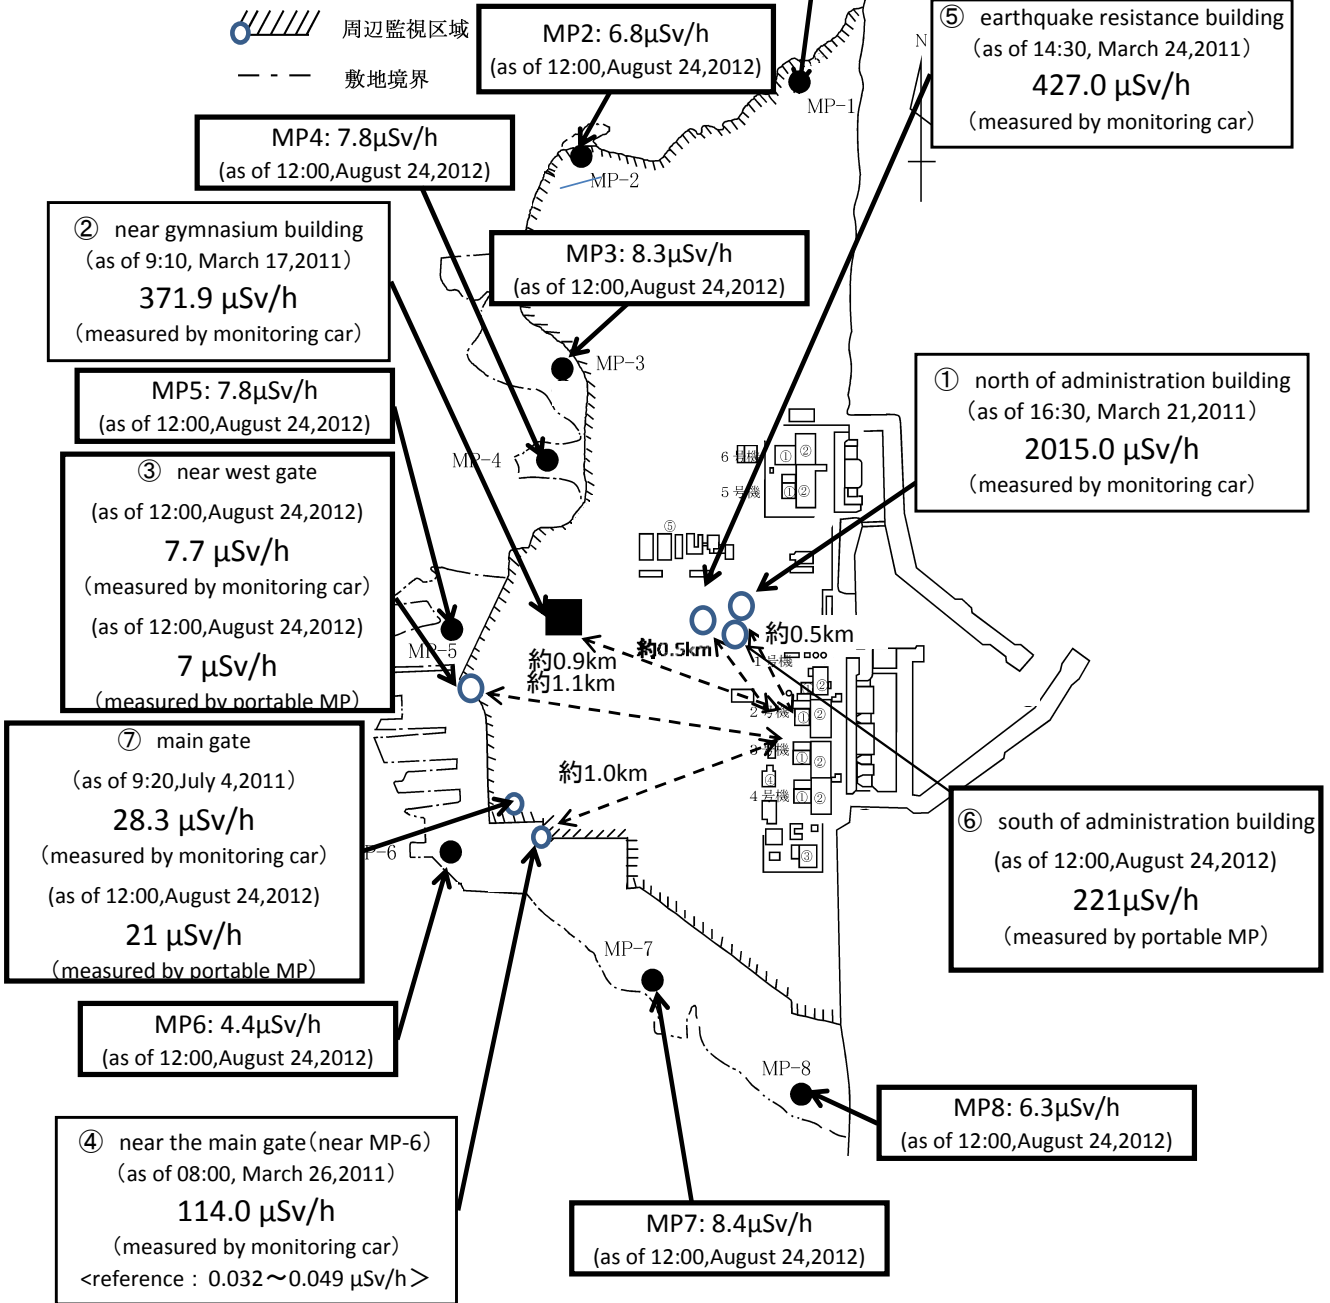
周辺監視区域

敷地境界

MP2: 6.8μSv/h
(as of 12:00,August 24,2012)

⑤ earthquake resistance building
(as of 14:30, March 24,2011)
427.0 μSv/h
(measured by monitoring car)

N

MP-1

MP4: 7.8μSv/h
(as of 12:00,August 24,2012)

MP-2

② near gymnasium building
(as of 9:10, March 17,2011)
371.9 μSv/h
(measured by monitoring car)

MP3: 8.3μSv/h
(as of 12:00,August 24,2012)

MP-3

① north of administration building
(as of 16:30, March 21,2011)
2015.0 μSv/h
(measured by monitoring car)

MP5: 7.8μSv/h
(as of 12:00,August 24,2012)

MP-4

6 号機 ① ②

5 号機 ① ②

⑤

③ near west gate
(as of 12:00,August 24,2012)
7.7 μSv/h
(measured by monitoring car)
(as of 12:00,August 24,2012)
7 μSv/h
(measured by portable MP)

MP-5

約0.9km
約1.1km

約0.5km

約0.5km

1 号機 ②

2 号機 ① ②

3 号機 ① ②

④

4 号機 ① ②

③

⑦ main gate
(as of 9:20,July 4,2011)
28.3 μSv/h
(measured by monitoring car)
(as of 12:00,August 24,2012)
21 μSv/h
(measured by portable MP)

約1.0km

MP-6

⑥ south of administration building
(as of 12:00,August 24,2012)
221μSv/h
(measured by portable MP)

MP-7

MP6: 4.4μSv/h
(as of 12:00,August 24,2012)

MP-8

MP8: 6.3μSv/h
(as of 12:00,August 24,2012)

④ near the main gate (near MP-6)
(as of 08:00, March 26,2011)
114.0 μSv/h
(measured by monitoring car)
<reference : 0.032〜0.049 μSv/h>

MP7: 8.4μSv/h
(as of 12:00,August 24,2012)